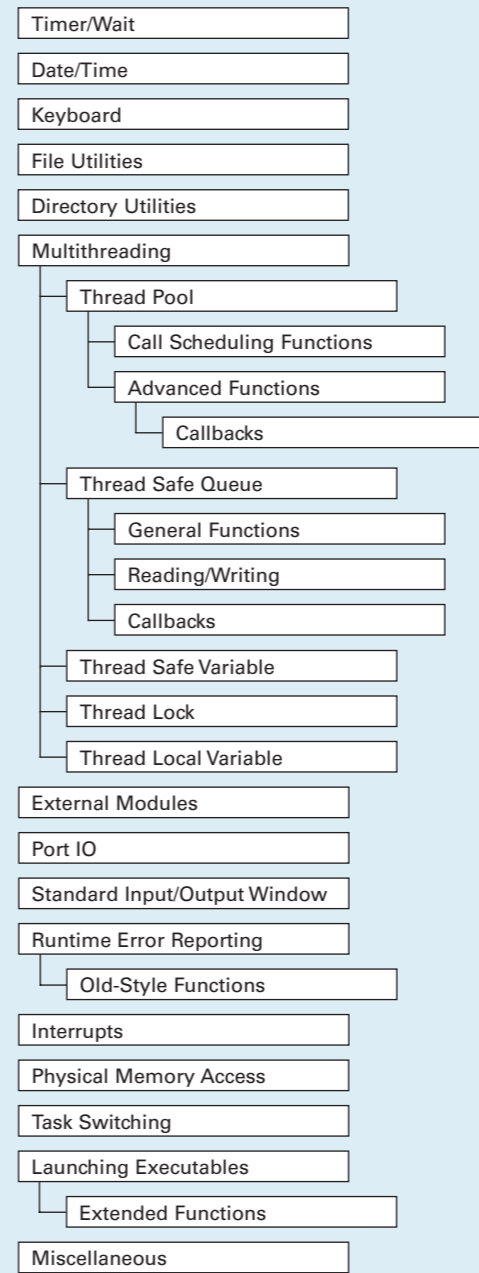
Timer/Wait
Date/Time
Keyboard
File Utilities
Directory Utilities
Multithreading
Thread Pool
Call Scheduling Functions
Advanced Functions
Callbacks
Thread Safe Queue
General Functions
Reading/Writing
Callbacks
Thread Safe Variable
Thread Lock
Thread Local Variable
External Modules
Port IO
Standard Input/Output Window
Runtime Error Reporting
Old-Style Functions
Interrupts
Physical Memory Access
Task Switching
Launching Executables
Extended Functions
Miscellaneous